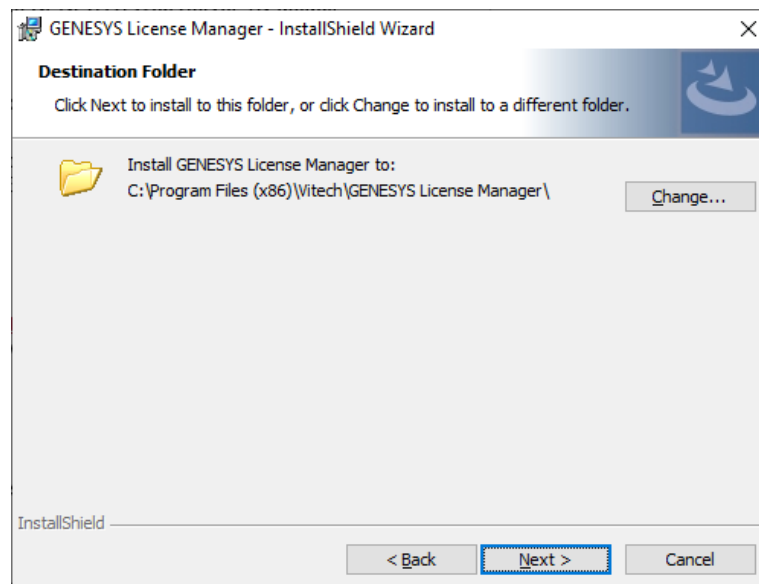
GENESYS License Manager - InstallShield Wizard

×

Destination Folder

Click Next to install to this folder, or click Change to install to a different folder.

Install GENESYS License Manager to:
C:\Program Files (x86)\Vitech\GENESYS License Manager\

Change...

InstallShield

< Back

Next >

Cancel